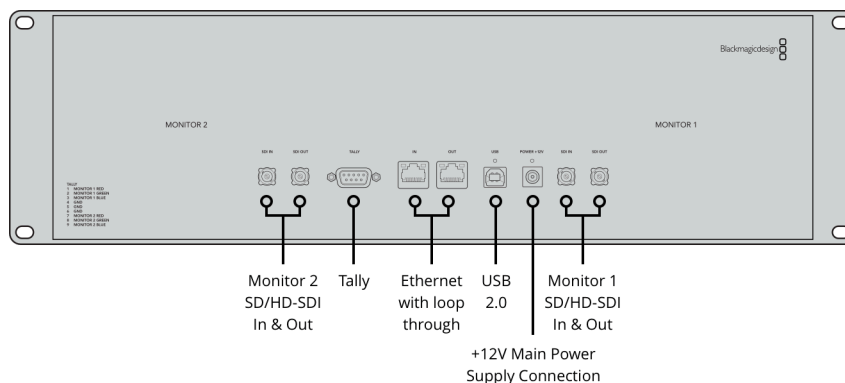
Blackmagicdesign

MONITOR 2

MONITOR 1

SDI IN SDI OUT TALLY IN OUT USB POWER +12V SDI IN SDI OUT

TALLY
1 MONITOR 1 RED
2 MONITOR 1 GREEN
3 MONITOR 1 BLUE
4 GND
5 GND
6 GND
7 MONITOR 2 RED
8 MONITOR 2 GREEN
9 MONITOR 2 BLUE

Monitor 2 SD/HD-SDI In & Out

Tally

Ethernet with loop through

USB 2.0

Monitor 1 SD/HD-SDI In & Out

+12V Main Power Supply Connection